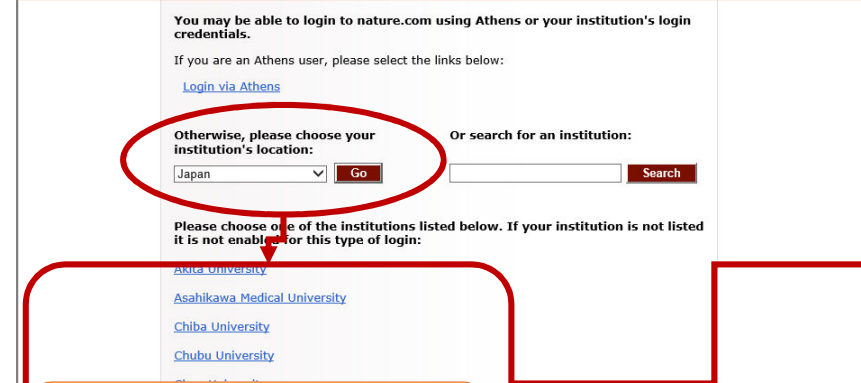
You may be able to login to nature.com using Athens or your institution's login credentials.

If you are an Athens user, please select the links below:

Login via Athens

Otherwise, please choose your institution's location:

Japan

Go

Or search for an institution:

Search

Please choose one of the institutions listed below. If your institution is not listed it is not enabled for this type of login:

Akita University

Asahikawa Medical University

Chiba University

Chubu University

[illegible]